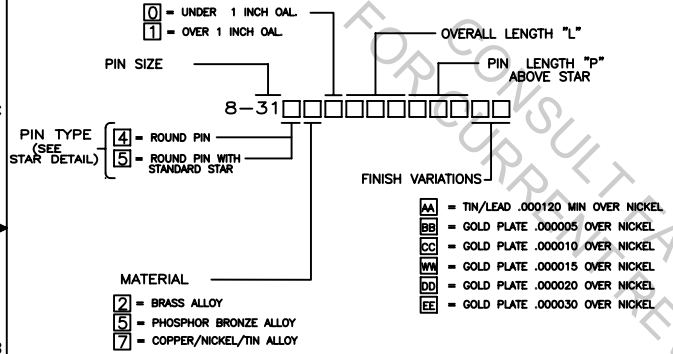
0 = UNDER 1 INCH OAL.
1 = OVER 1 INCH OAL.

OVERALL LENGTH "L"

PIN SIZE

PIN LENGTH "P" ABOVE STAR

8-31□□□□□□□□□□□

PIN TYPE (SEE STAR DETAIL)
4 = ROUND PIN
5 = ROUND PIN WITH STANDARD STAR

FINISH VARIATIONS

AA = TIN/LEAD .000120 MIN OVER NICKEL
BB = GOLD PLATE .000005 OVER NICKEL
CC = GOLD PLATE .000010 OVER NICKEL
WW = GOLD PLATE .000015 OVER NICKEL
DD = GOLD PLATE .000020 OVER NICKEL
EE = GOLD PLATE .000030 OVER NICKEL

MATERIAL
2 = BRASS ALLOY
5 = PHOSPHOR BRONZE ALLOY
7 = COPPER/NICKEL/TIN ALLOY

FOR CURRENT CONSULT FA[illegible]